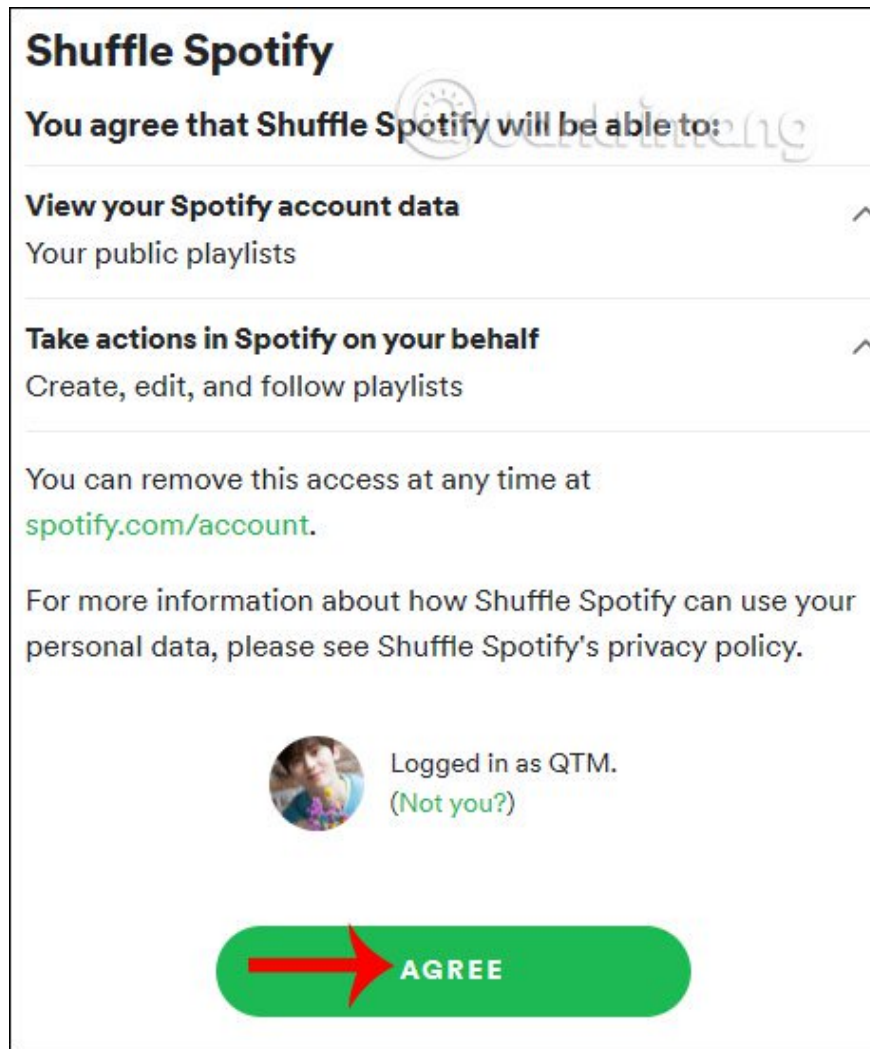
Shuffle Spotify

You agree that Shuffle Spotify will be able to:

View your Spotify account data
Your public playlists

Take actions in Spotify on your behalf
Create, edit, and follow playlists

You can remove this access at any time at spotify.com/account.

For more information about how Shuffle Spotify can use your personal data, please see Shuffle Spotify's privacy policy.

Logged in as QTM.
(Not you?)

AGREE